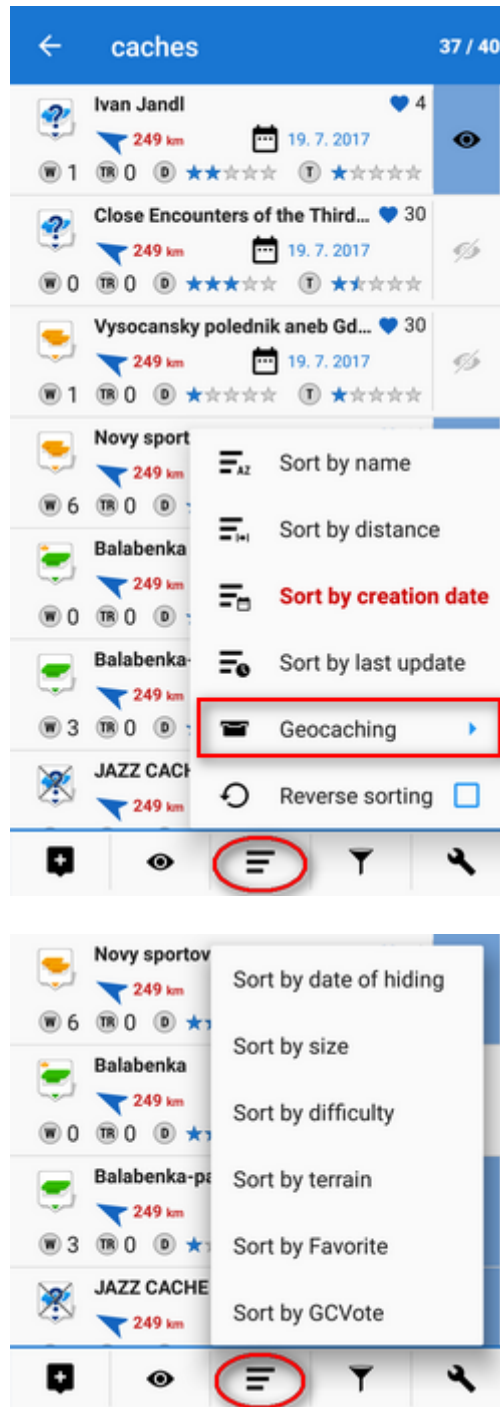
caches 37 / 40

Ivan Jandl 4
249 km 19. 7. 2017
W 1 TR 0 D T

Close Encounters of the Third... 30
249 km 19. 7. 2017
W 0 TR 0 D T

Vysocansky polednik aneb Gd... 30
249 km 19. 7. 2017
W 1 TR 0 D T

Novy sport
249 km
W 6 TR 0 D

Balabenka
249 km
W 0 TR 0 D

Balabenka-
249 km
W 3 TR 0 D

JAZZ CACH
249 km

Sort by name
Sort by distance
Sort by creation date
Sort by last update
Geocaching
Reverse sorting

Novy sportov
249 km
W 6 TR 0 D

Balabenka
249 km
W 0 TR 0 D

Balabenka-pa
249 km
W 3 TR 0 D

JAZZ CACHE
249 km

Sort by date of hiding
Sort by size
Sort by difficulty
Sort by terrain
Sort by Favorite
Sort by GCVote